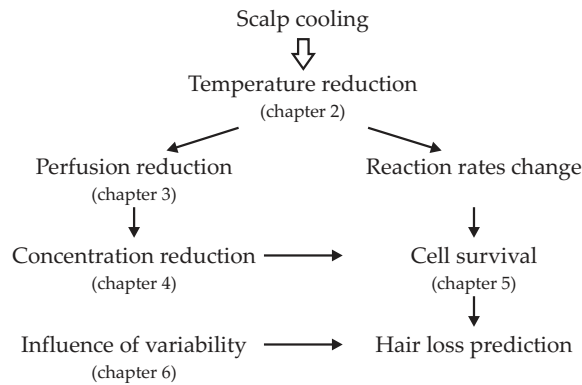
Scalp cooling

Temperature reduction
(chapter 2)

Perfusion reduction
(chapter 3)

Reaction rates change

Concentration reduction
(chapter 4)

Cell survival
(chapter 5)

Influence of variability
(chapter 6)

Hair loss prediction